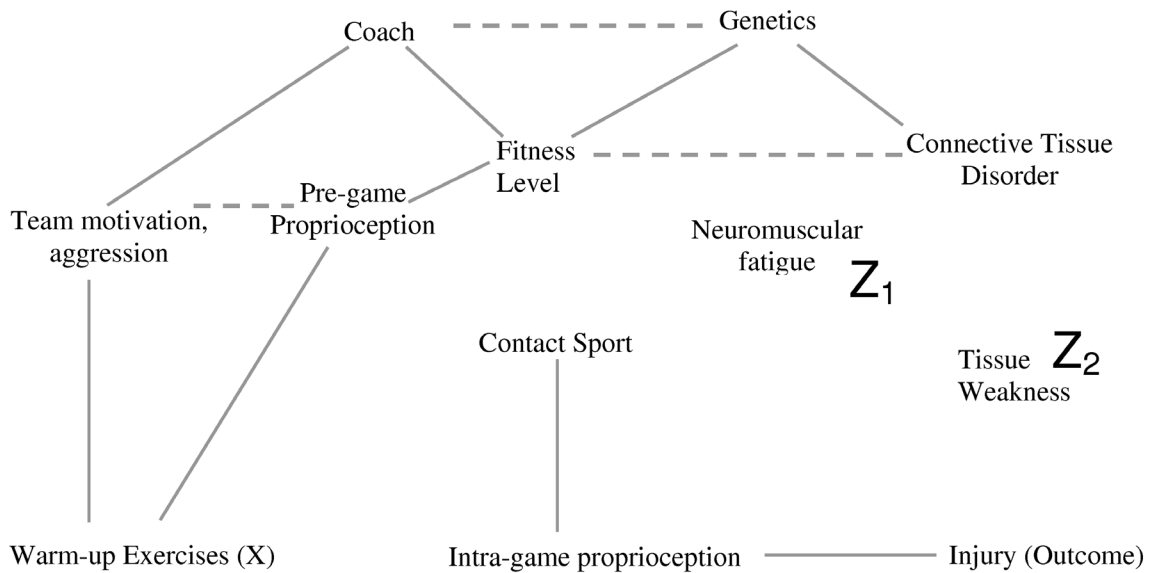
Coach

Genetics

Fitness Level

Connective Tissue Disorder

Team motivation, aggression

Pre-game Proprioception

Neuromuscular fatigue

$Z_1$

Contact Sport

Tissue Weakness

$Z_2$

Warm-up Exercises (X)

Intra-game proprioception

Injury (Outcome)